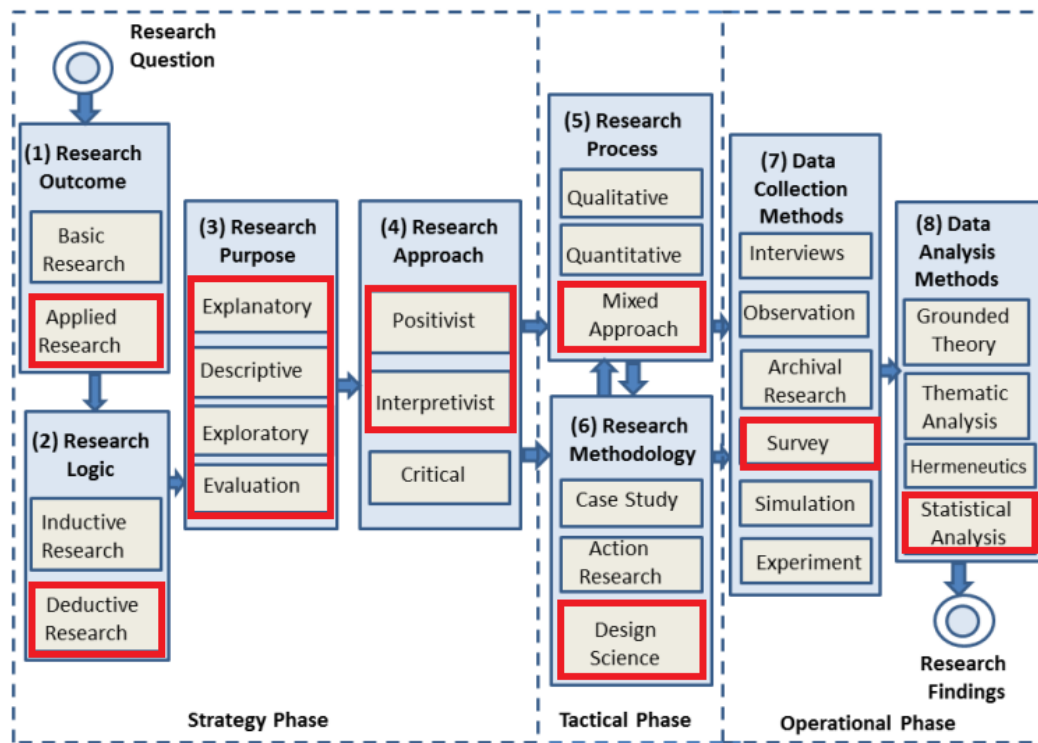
Research Question

(1) Research Outcome

Basic Research

Applied Research

(2) Research Logic

Inductive Research

Deductive Research

(3) Research Purpose

Explanatory

Descriptive

Exploratory

Evaluation

(4) Research Approach

Positivist

Interpretivist

Critical

(5) Research Process

Qualitative

Quantitative

Mixed Approach

(6) Research Methodology

Case Study

Action Research

Design Science

(7) Data Collection Methods

Interviews

Observation

Archival Research

Survey

Simulation

Experiment

(8) Data Analysis Methods

Grounded Theory

Thematic Analysis

Hermeneutics

Statistical Analysis

Research Findings

Strategy Phase

Tactical Phase

Operational Phase